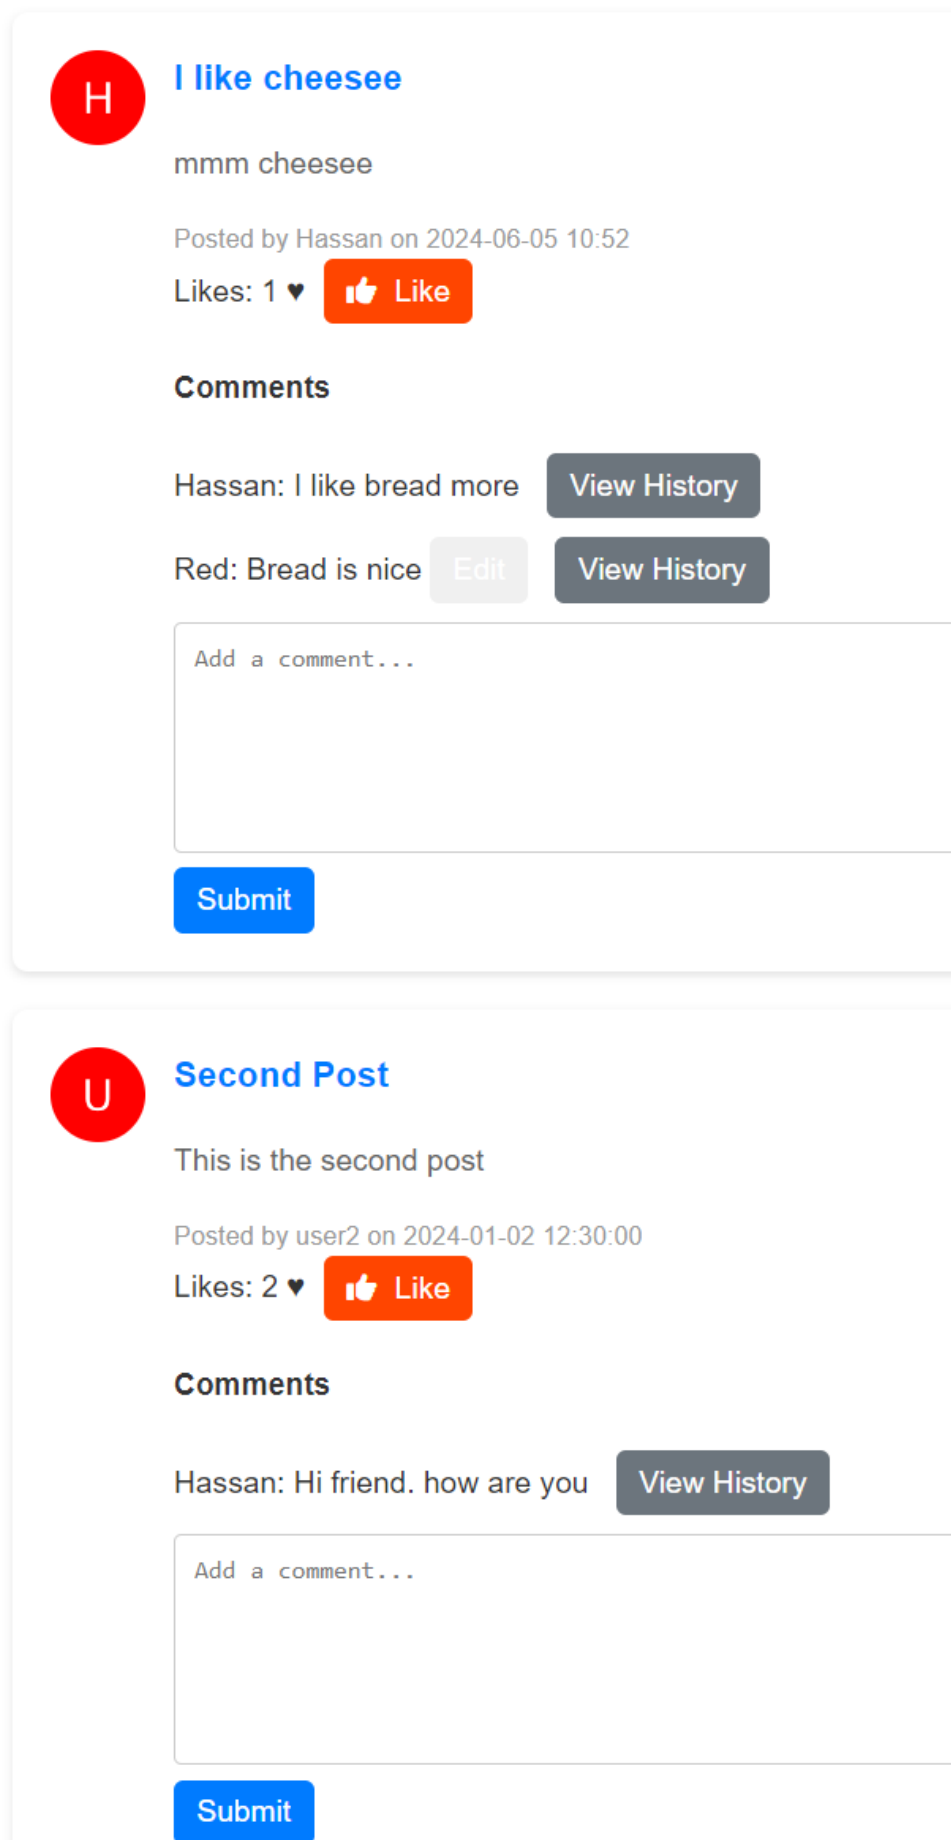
H

I like cheesee

mmm cheesee

Posted by Hassan on 2024-06-05 10:52

Likes: 1 ♥ Like

Comments

Hassan: I like bread more View History

Red: Bread is nice Edit View History

Add a comment...

Submit

U

Second Post

This is the second post

Posted by user2 on 2024-01-02 12:30:00

Likes: 2 ♥ Like

Comments

Hassan: Hi friend. how are you View History

Add a comment...

Submit